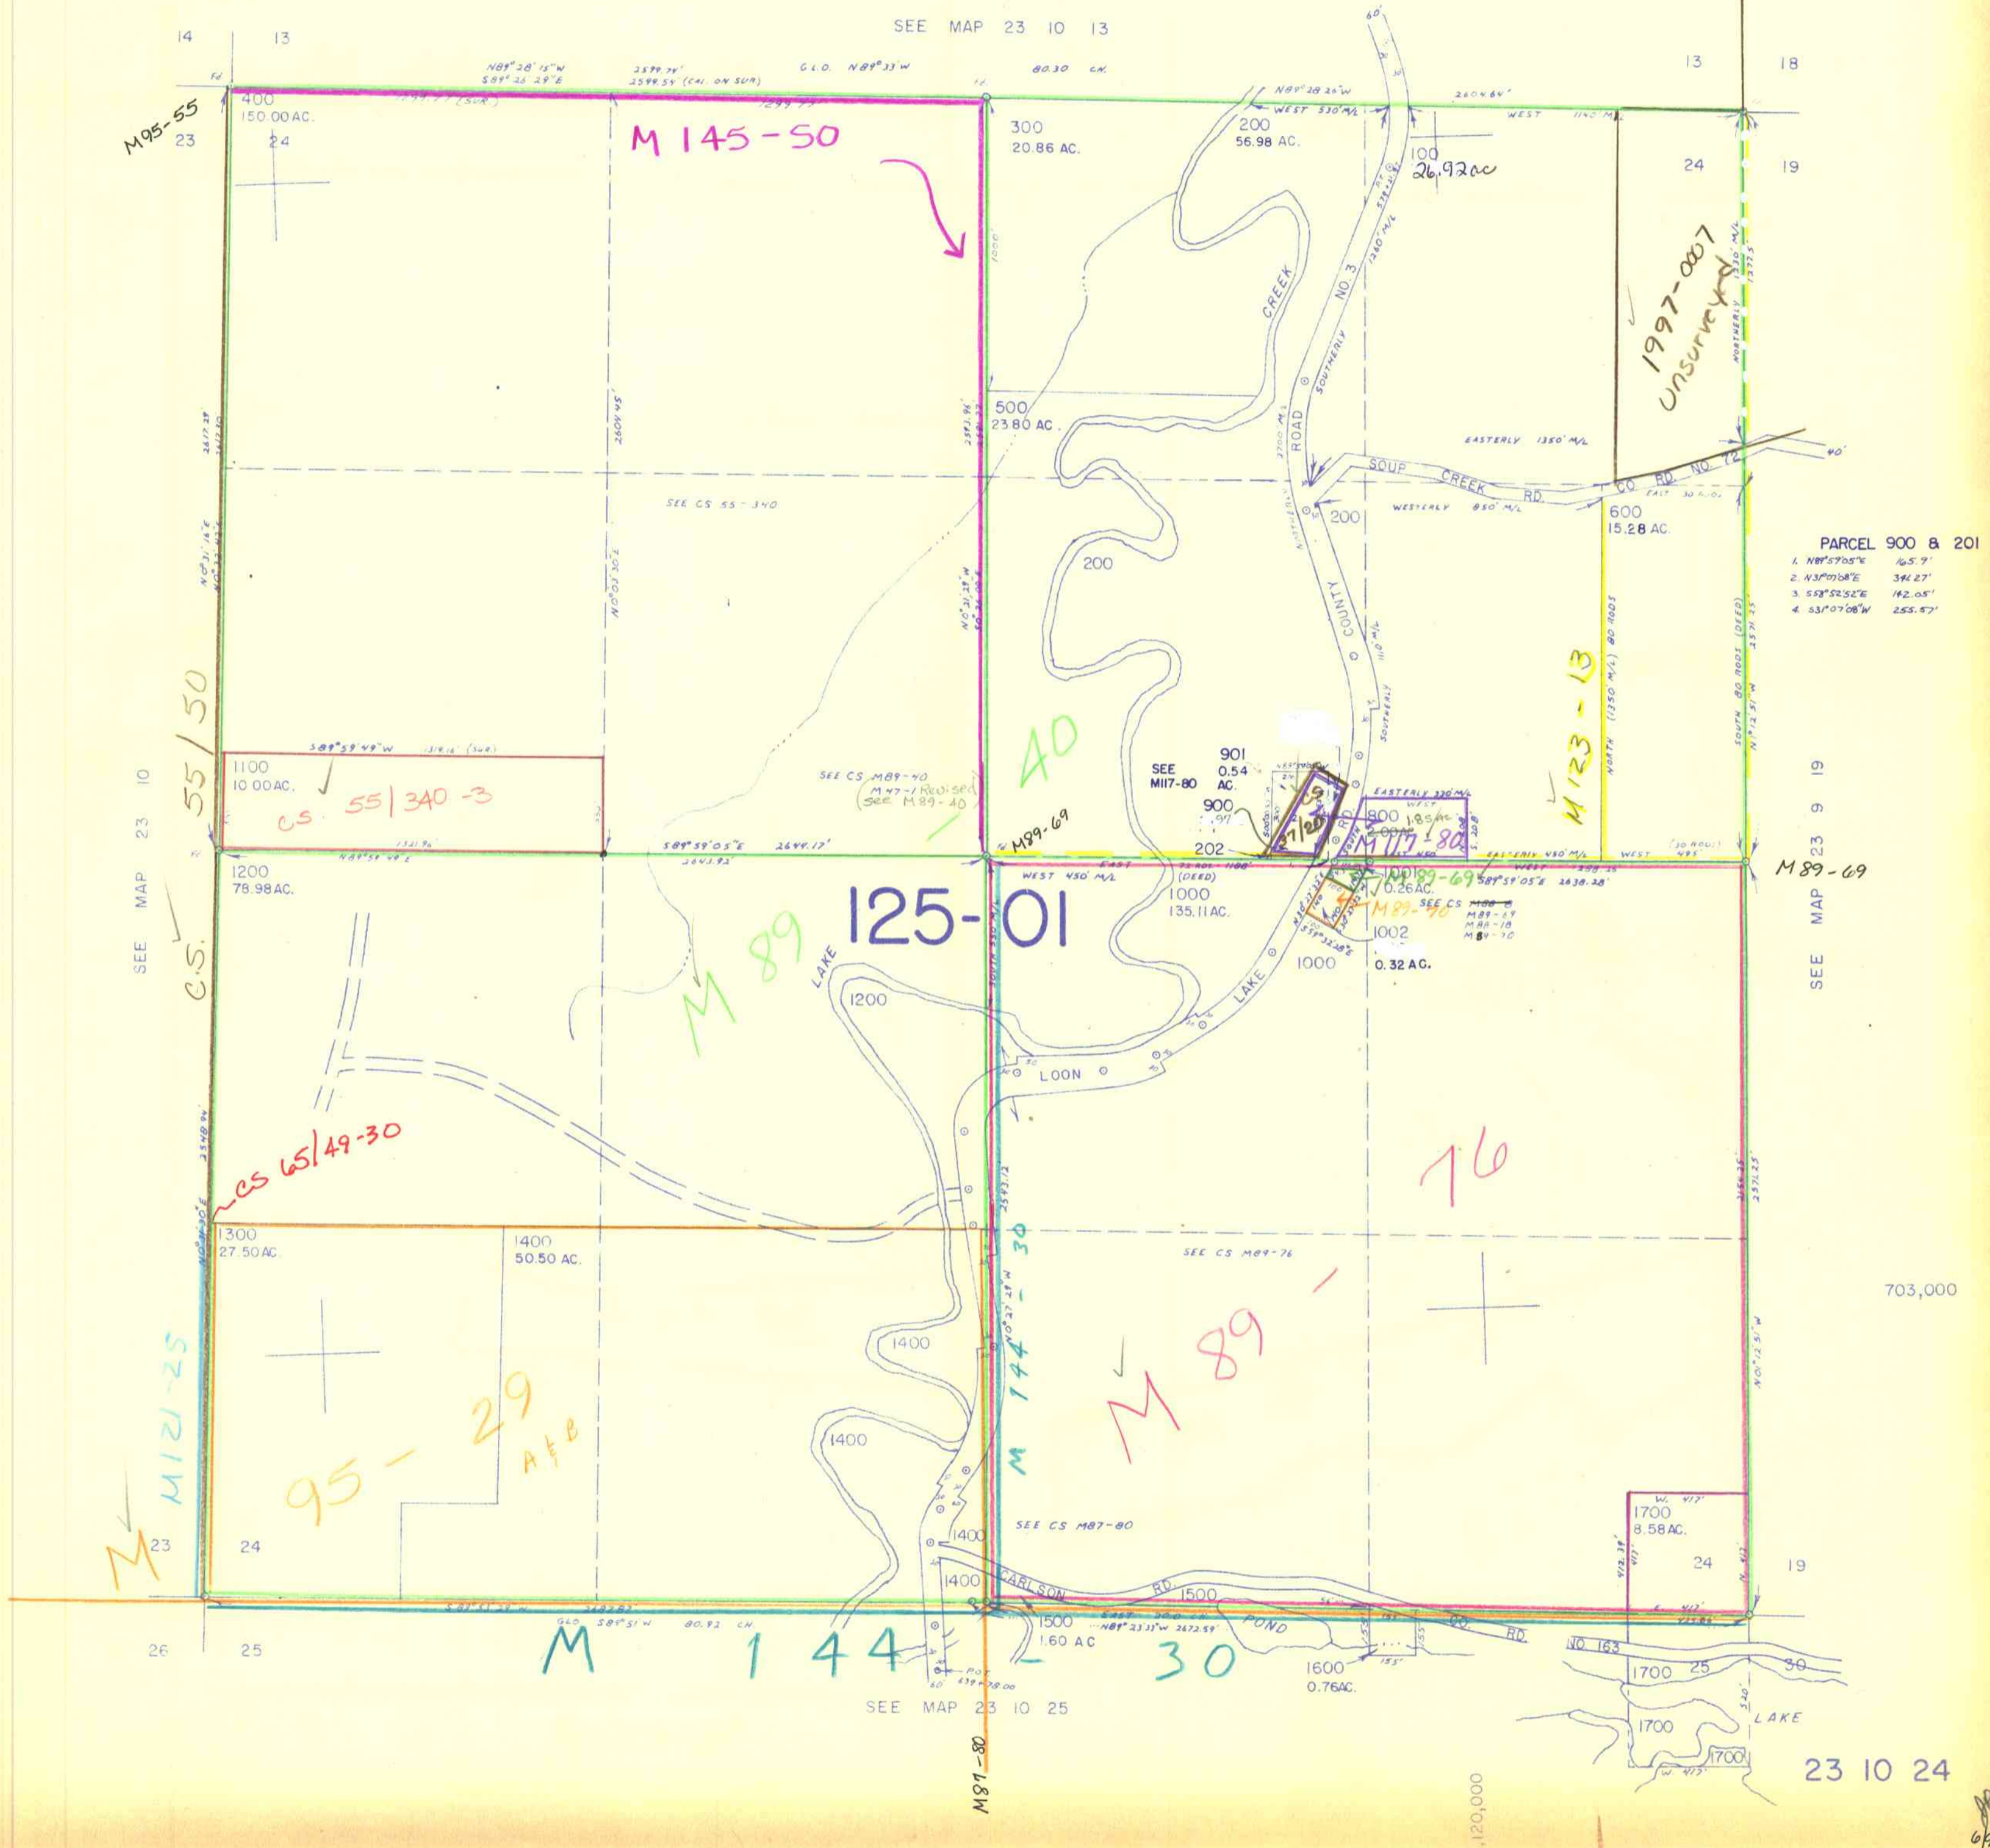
SEE MAP 23 10 13

14 13

13 18

Fd

N89°28'15"W 2599.74'
S89°28'29"E 2599.54' (CAL. ON SUR)
G.L.O. N89°33'W 80.30 CH.
2599.73 (SUR)
2599.73

N89°28'26"W
WEST 530' M/L
2604.64'
WEST 1140' M/L

M95-55
400
150.00 AC.
23 24

M 145-50

300
20.86 AC.

200
56.98 AC.

100
26.92ac

24 19

CREEK
NO. 3
SOUTHERLY
ROAD
COUNTY
1240' M/L
1110' M/L
SOUTHERLY
NORTHERLY

1997-0007
Unsurveyed

NORTHERLY 1320' M/L

500
23.80 AC.

2617.29
2617.30
2604.45
2593.96

EASTERLY 1350' M/L

SOUP CREEK RD.
CO. RD. NO. 72
40'
EAST 30 RODS

200
WESTERLY 850' M/L

600
15.28 AC.

SEE CS 55-340

N0°31'16"E
N0°03'30"E
N0°21'29"W

200

PARCEL 900 & 201
1. N89°59'05"E 165.9'
2. N31°07'08"E 341.27'
3. S58°52'52"E 142.05'
4. S31°07'08"W 255.57'

NORTH (1350 M/L) 80 RODS
SOUTH 80 RODS (DEED)
N0°12'51"W

M 123-13

55/50

S89°59'49"W 1319.16' (SUR)
1100
10.00 AC.
CS 55/340-3
1321.96'
N89°59'49"E

SEE CS M89-40
M47-1 Revised
See M89-40

40

SEE M117-80
901
0.54 AC.
900
202

M89-69

EAST 22 RODS 1188' (DEED)
WEST 450' M/L

CS 7/28

800
2.00 AC.
1.85Ac
M 117-80

EASTERLY 220' M/L
WEST
EASTERLY 450' M/L
WEST (30 RODS) 495'

S89°59'05"E 2644.17'
2643.92

M89-69

1200
78.98 AC.

125-01

1000
135.11 AC.

1001
0.26AC.
89-69
S89°59'05"E 2638.28'
SEE CS M88-8 M89-69 M88-18 M89-70
M89-70
1002
0.32 AC.
1000

SEE MAP 23 10
C.S.

M 89

LAKE
1200
LAKE
LOON

SEE MAP 23 9 19

CS 65/49-30

2548.84
N0°41'30"E

1300
27.50 AC.

1400
50.50 AC.

2593.12
N0°27'18"W

SEE CS M89-76

M 144-30

76

M 89

2156.25
2371.25
N0°12'51"W

703,000

1400

1400

M121-25

95-29
A&B

M

23 24

SEE CS M87-80

1400
1400

1700
8.58 AC.
W. 417'
412.39'
417'

24 19

CARLSON RD.
1500
POND CO RD.
NO 163

S89°51'W 2392.82
GLO S89°51'W 80.92 CH.
1500
1.60 AC
N89°23'33"W 2672.59'
EAST 30 RODS

26 25

M 144-30

1600
0.76AC.
155'

1700 25 30
LAKE
1700
1700
W. 417'

SEE MAP 23 10 25

M87-80

120,000

23 10 24